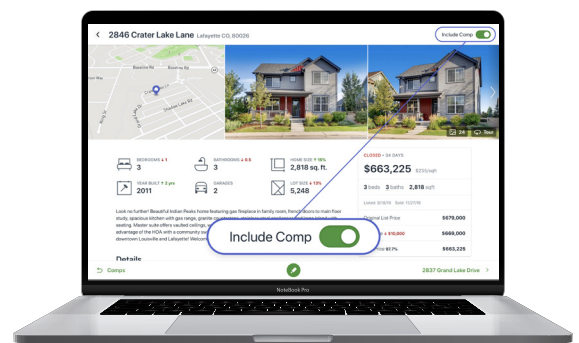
2846 Crater Lake Lane Lafayette CO, 80026

Include Comp

Baseline Rd

Crater Lake Ln

2/8

Tour

BEDROOMS ↓ 1
3

BATHROOMS ↓ 0.5
3

HOME SIZE ↑ 15%
2,818 sq. ft.

YEAR BUILT ↑ 2 yrs
2011

GARAGES
2

LOT SIZE ↓ 13%
5,248

CLOSED • 24 DAYS
$663,225 $235/sqft
3 beds 3 baths 2,818 sqft
Listed 3/8/16 Sold 11/27/16

Original List Price $679,000
↓ $10,000 $669,000
$663,225

Look no further! Beautiful Indian Peaks home featuring gas fireplace in family room, french doors to main floor study, spacious kitchen with gas range, granite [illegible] seating. Master suite offers vaulted ceilings, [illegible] advantage of the HOA with a community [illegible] downtown Louisville and Lafayette! Welcom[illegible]

Details

Include Comp

Comps

2837 Grand Lake Drive

NoteBook Pro